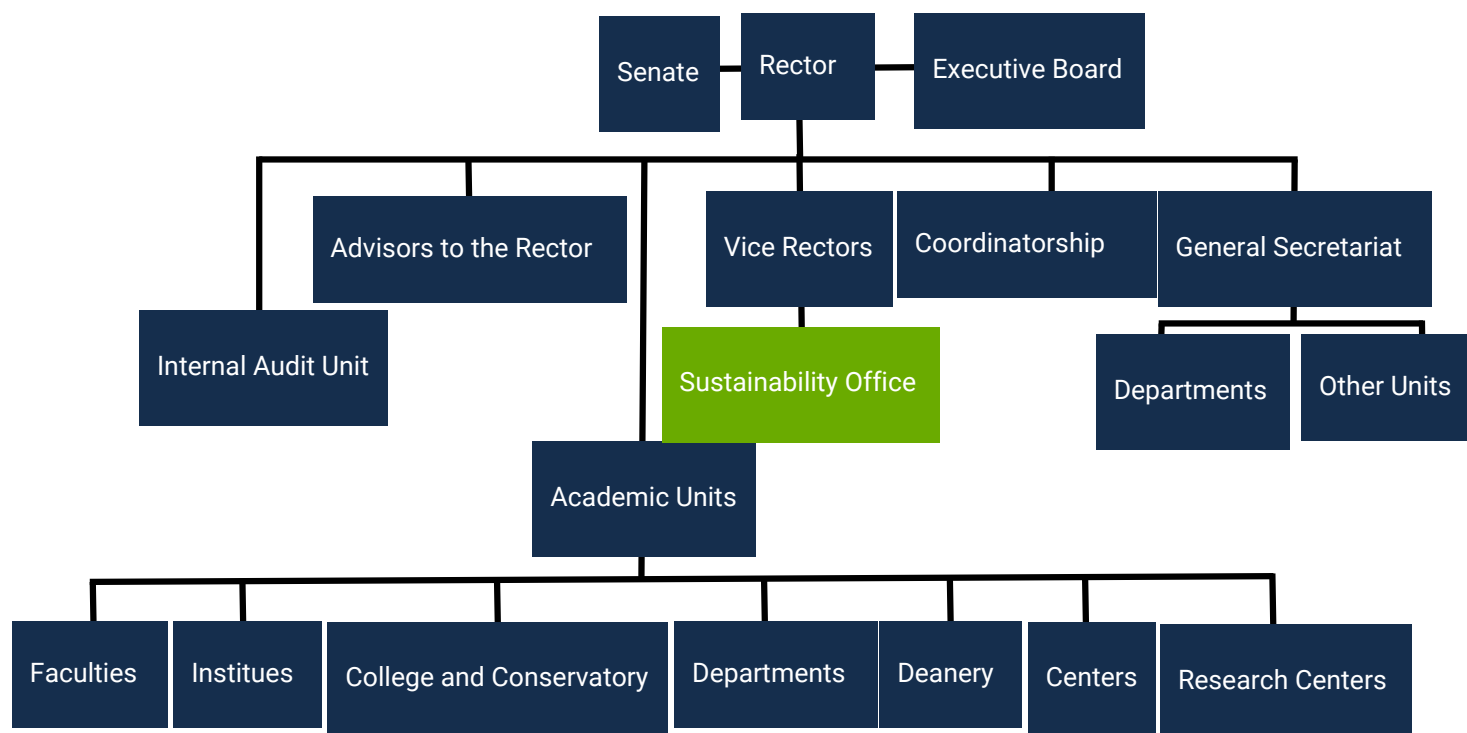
Senate
Rector
Executive Board

Advisors to the Rector
Vice Rectors
Coordinatorship
General Secretariat

Internal Audit Unit
Sustainability Office
Departments
Other Units

Academic Units

Faculties
Institues
College and Conservatory
Departments
Deanery
Centers
Research Centers